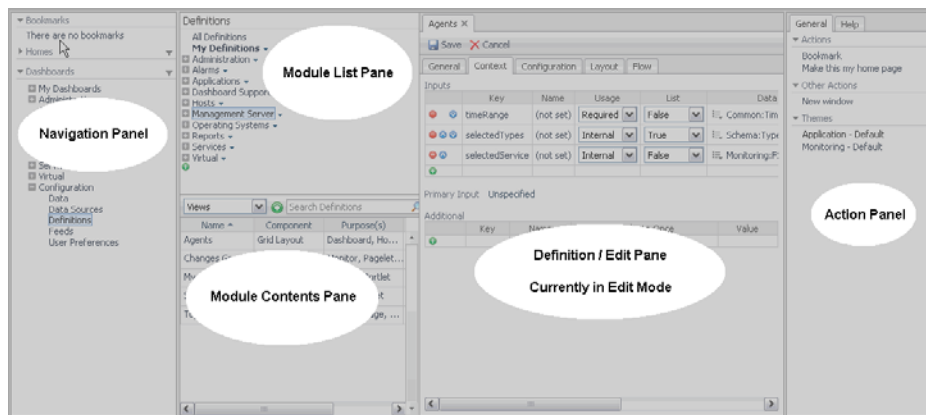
▾ Bookmarks
There are no bookmarks
▸ Homes
▾ Dashboards
⊞ My Dashboards
⊞ Administ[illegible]
Navigation Panel
⊞ Ser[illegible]
⊞ Virtual
⊟ Configuration
Data
Data Sources
Definitions
Feeds
User Preferences

Definitions
All Definitions
My Definitions ▾
⊞ Administration ▾
⊞ Alarms ▾
⊞ Applications ▾
⊞ Dashboard Suppor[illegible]
⊞ Hosts ▾
⊞ Management Server ▾
⊞ Operating Systems ▾
⊞ Reports ▾
⊞ Services ▾
⊞ Virtual ▾
Module List Pane

Views
Search Definitions

| Name ▴ | Component | Purpose(s) |
|---|---|---|
| Agents | Grid Layout | Dashboard, Ho... |
| Changes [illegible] | | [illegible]onitor, Pagelet... |
| M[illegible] | | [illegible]ortlet |
| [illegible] | | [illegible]t |
| T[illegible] | | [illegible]ge, ... |

Module Contents Pane

Agents ✕
Save ✕ Cancel
General | Context | Configuration | Layout | Flow
Inputs

| | Key | Name | Usage | List | Data |
|---|---|---|---|---|---|
| | timeRange | (not set) | Required | False | Common:Tim |
| | selectedTypes | (not set) | Internal | True | Schema:Type |
| | selectedService | (not set) | Internal | False | Monitoring:P |

Primary Input Unspecified
Additional

| Key | Nam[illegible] | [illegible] Once | Value |
|---|---|---|---|

Definition / Edit Pane
Currently in Edit Mode

General | Help
▾ Actions
Bookmark
Make this my home page
▾ Other Actions
New window
▾ Themes
Application - Default
Monitoring - Default
Action Panel